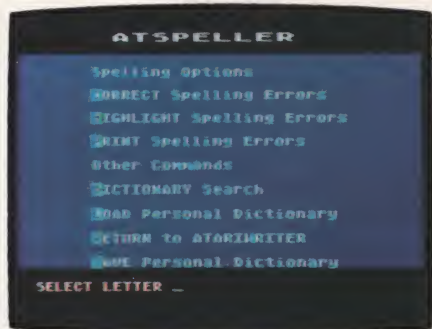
ATSPELLER

Spelling Options

CORRECT Spelling Errors

HIGHLIGHT Spelling Errors

PRINT Spelling Errors

Other Commands

DICTIONARY Search

LOAD Personal Dictionary

RETURN to ATARIWRITER

SAVE Personal Dictionary

SELECT LETTER _